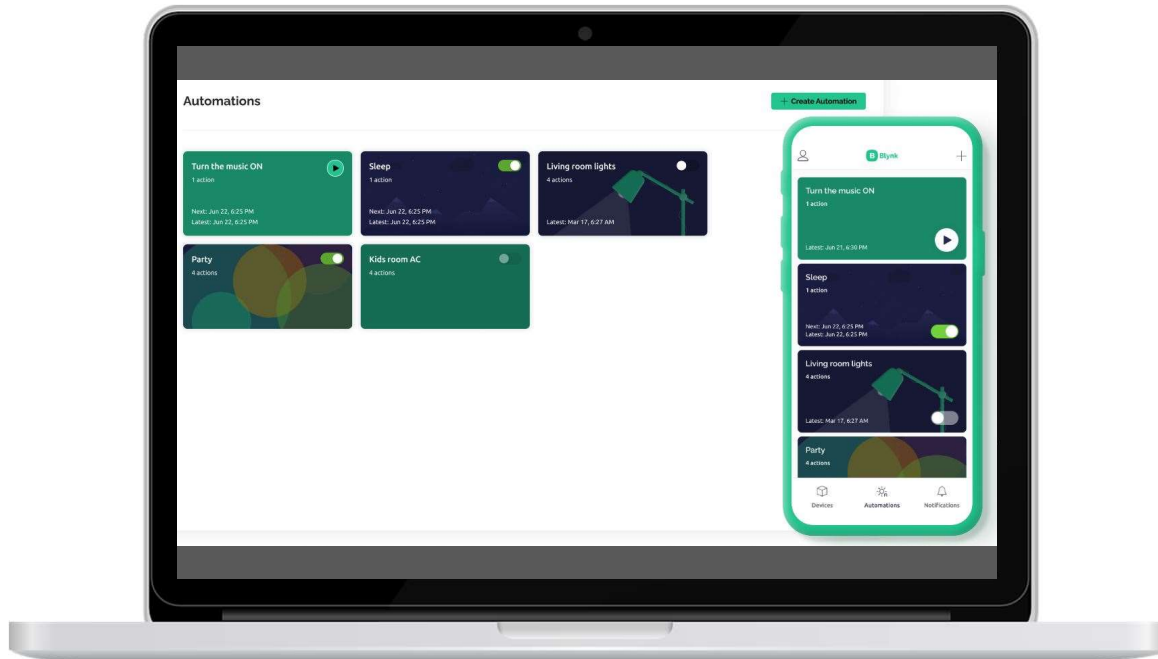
Automations

+ Create Automation

Turn the music ON
1 action
Next: Jun 22, 6:25 PM
Latest: Jun 22, 6:25 PM

Sleep
1 action
Next: Jun 22, 6:25 PM
Latest: Jun 22, 6:25 PM

Living room lights
4 actions
Latest: Mar 17, 6:27 AM

Party
4 actions

Kids room AC
4 actions

Blynk

Turn the music ON
1 action
Latest: Jun 21, 6:30 PM

Sleep
1 action
Next: Jun 22, 6:25 PM
Latest: Jun 22, 6:25 PM

Living room lights
4 actions
Latest: Mar 17, 6:27 AM

Party
4 actions

Devices
Automations
Notifications